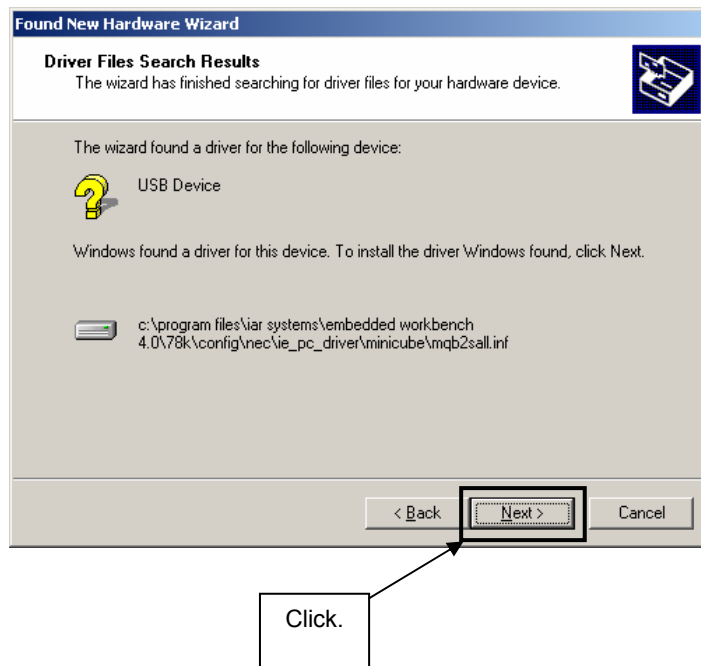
Found New Hardware Wizard

Driver Files Search Results
The wizard has finished searching for driver files for your hardware device.

The wizard found a driver for the following device:

USB Device

Windows found a driver for this device. To install the driver Windows found, click Next.

c:\program files\iar systems\embedded workbench 4.0\78k\config\nec\ie_pc_driver\minicube\mqb2sall.inf

< Back Next > Cancel

Click.